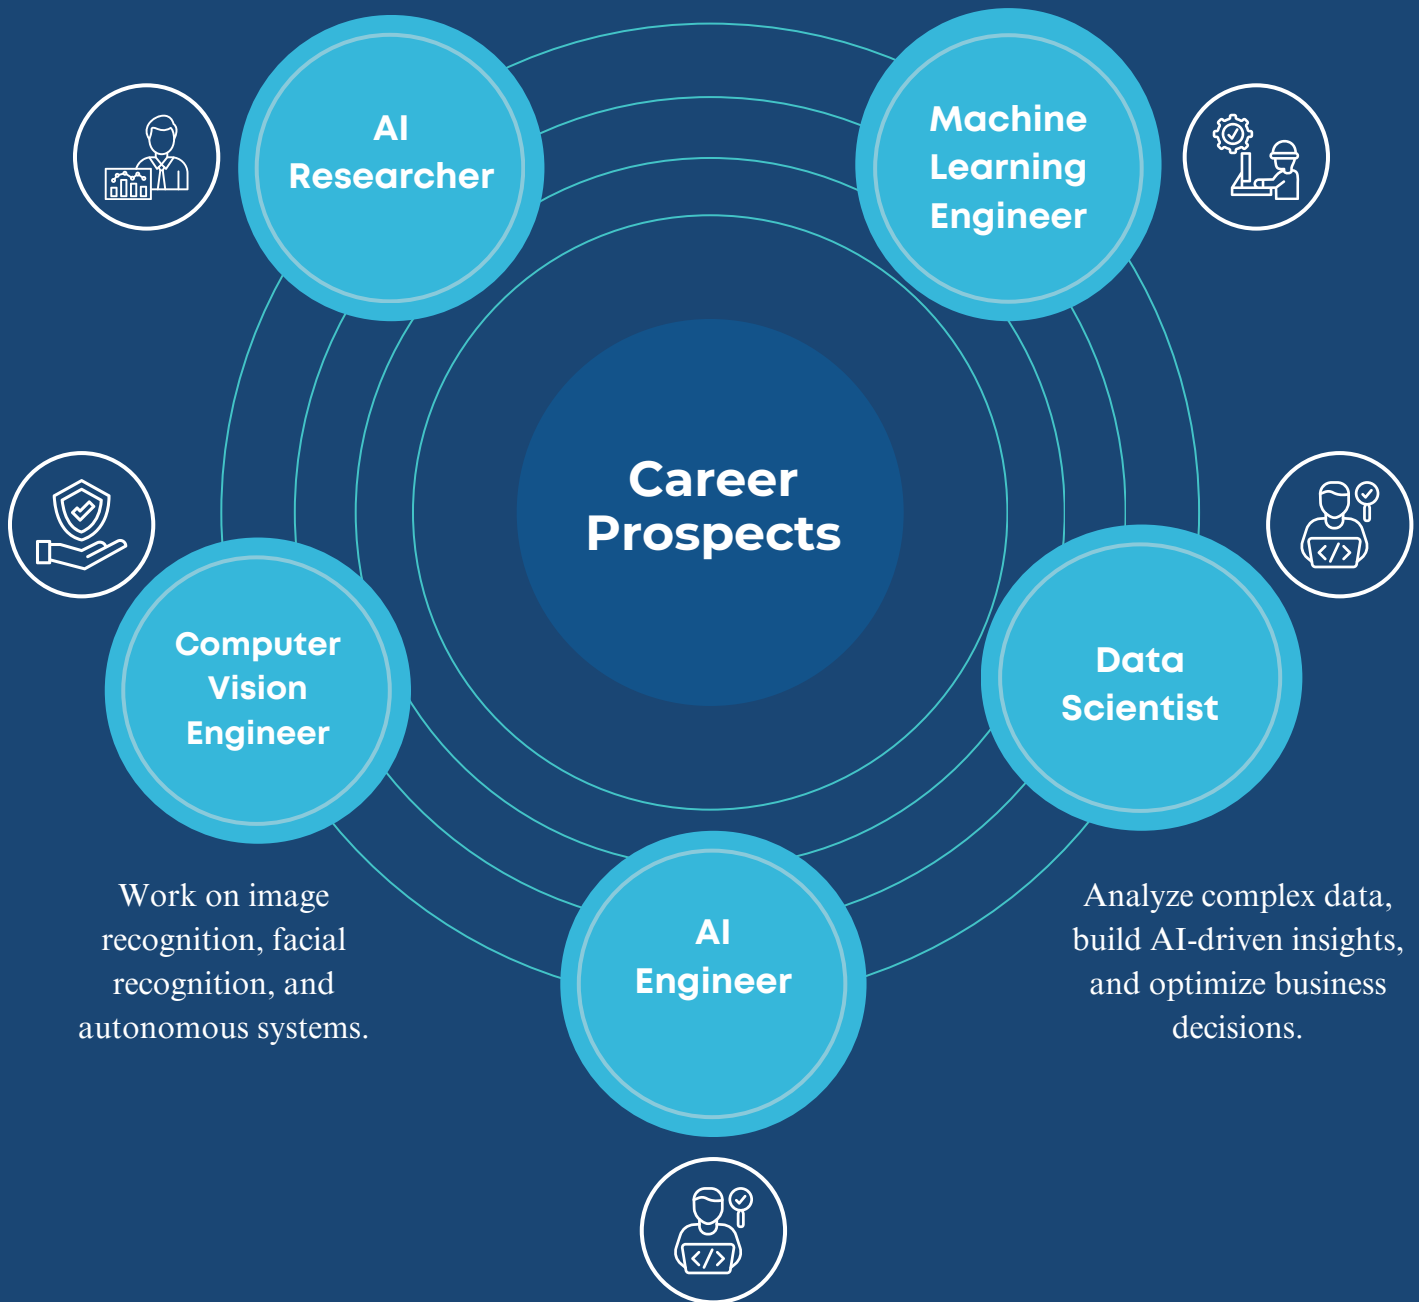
AI Researcher

Machine Learning Engineer

Career Prospects

Computer Vision Engineer

Data Scientist

Work on image recognition, facial recognition, and autonomous systems.

AI Engineer

Analyze complex data, build AI-driven insights, and optimize business decisions.

</>